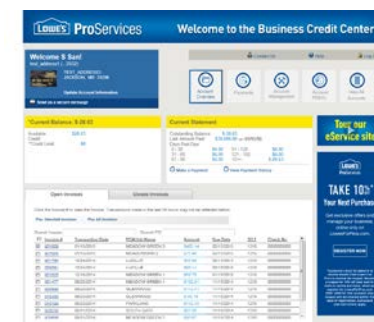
LOWE'S ProServices

Welcome to the Business Credit Center

Welcome $ San!

Update to Local Information

Send us a secure message

Account Overview

Payments

Account Management

Account History

Help All Accounts

*Current Balance: $ 28.42

Available Credit

*Credit Limit

Current Statement

Outstanding Balance:

Last Amount Paid:

Days Past Due:

Make a Payment

View Payment History

Open Invoices

Unpaid Invoices

Tour our eService site

LOWE'S

TAKE 10%

Your Next Purchase

REGISTER NOW

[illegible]